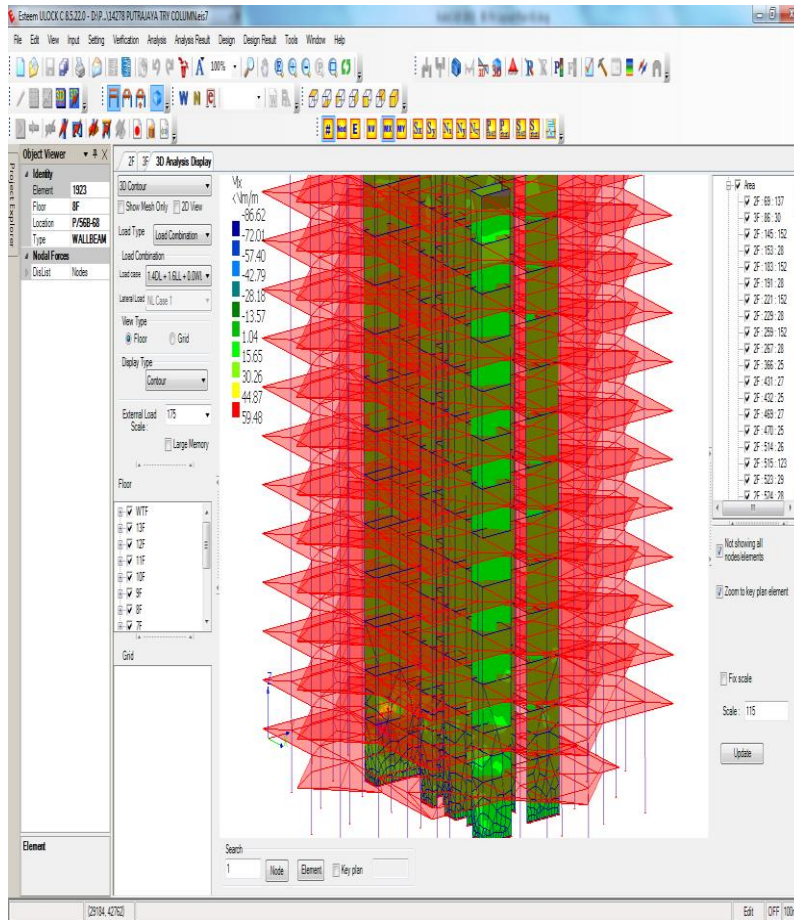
Esteem ULOCK C 8.5.22.0 - D:\P...\14278 PUTRAJAYA TRY COLUMN.est7

File Edit View Input Setting Verification Analysis Analysis Result Design Design Result Tools Window Help

100%

W N

Project Explorer

Object Viewer

| Identity | |
|---|---|
| Element | 1923 |
| Floor | 8F |
| Location | P/56B-68 |
| Type | WALLBEAM |
| Nodal Forces | |
| DisList | Nodes |

2F 3F 3D Analysis Display

3D Contour

Show Mesh Only 2D View

Load Type Load Combination

Load Combination

Load case 1.4DL + 1.6LL + 0.0WL

Lateral Load NL Case 1

View Type

Floor Grid

Display Type

Contour

External Load Scale : 175

Large Memory

Floor

WTF
13F
12F
11F
10F
9F
8F
7F

Grid

Vx
<\/m/m
-86.62
-72.01
-57.40
-42.79
-28.18
-13.57
1.04
15.65
30.26
44.87
59.48

Area
2F : 69 : 137
3F : 86 : 30
2F : 145 : 152
2F : 153 : 28
2F : 183 : 152
2F : 191 : 28
2F : 221 : 152
2F : 229 : 28
2F : 259 : 152
2F : 267 : 28
2F : 366 : 25
2F : 431 : 27
2F : 432 : 25
2F : 469 : 27
2F : 470 : 25
2F : 514 : 26
2F : 515 : 123
2F : 523 : 29
2F : 524 : 28

Not showing all nodes/elements

Zoom to key plan element

Fix scale

Scale : 115

Update

Element

Search

1 Node Element Key plan

(29184, 42762)

Edit OFF 100